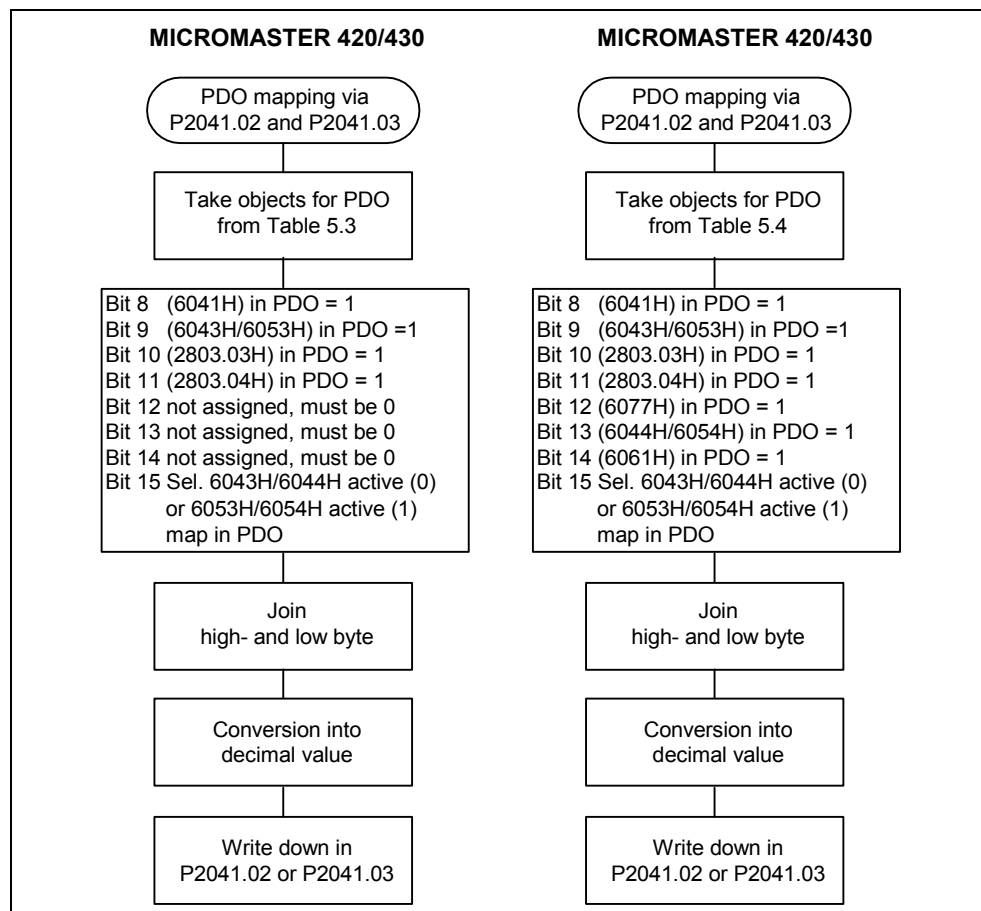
MICROMASTER 420/430

PDO mapping via P2041.02 and P2041.03

Take objects for PDO from Table 5.3

Bit 8 (6041H) in PDO = 1
Bit 9 (6043H/6053H) in PDO =1
Bit 10 (2803.03H) in PDO = 1
Bit 11 (2803.04H) in PDO = 1
Bit 12 not assigned, must be 0
Bit 13 not assigned, must be 0
Bit 14 not assigned, must be 0
Bit 15 Sel. 6043H/6044H active (0) or 6053H/6054H active (1) map in PDO

Join high- and low byte

Conversion into decimal value

Write down in P2041.02 or P2041.03

MICROMASTER 420/430

PDO mapping via P2041.02 and P2041.03

Take objects for PDO from Table 5.4

Bit 8 (6041H) in PDO = 1
Bit 9 (6043H/6053H) in PDO =1
Bit 10 (2803.03H) in PDO = 1
Bit 11 (2803.04H) in PDO = 1
Bit 12 (6077H) in PDO = 1
Bit 13 (6044H/6054H) in PDO = 1
Bit 14 (6061H) in PDO = 1
Bit 15 Sel. 6043H/6044H active (0) or 6053H/6054H active (1) map in PDO

Join high- and low byte

Conversion into decimal value

Write down in P2041.02 or P2041.03